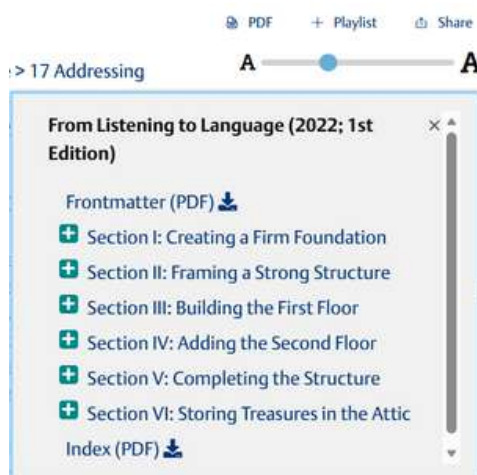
PDF + Playlist Share

> 17 Addressing

A A

From Listening to Language (2022; 1st Edition)

×

Frontmatter (PDF)

Section I: Creating a Firm Foundation

Section II: Framing a Strong Structure

Section III: Building the First Floor

Section IV: Adding the Second Floor

Section V: Completing the Structure

Section VI: Storing Treasures in the Attic

Index (PDF)